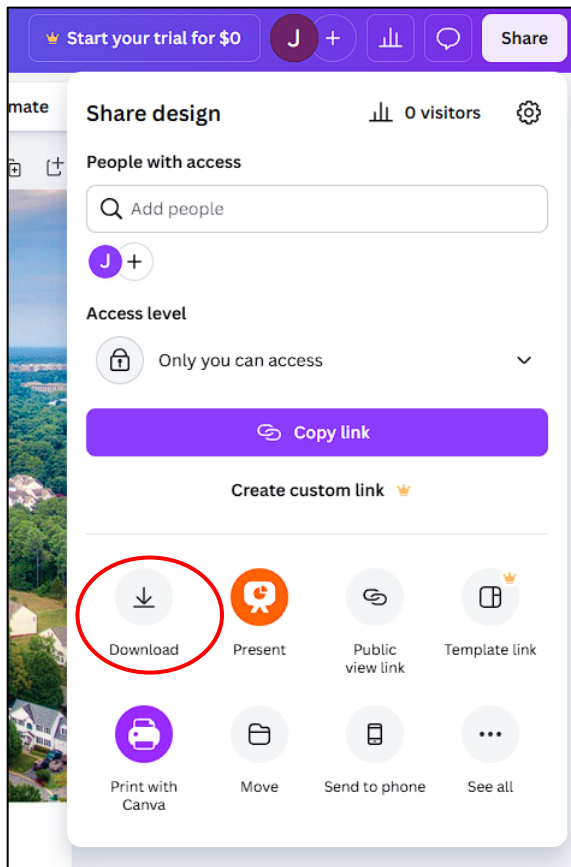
Start your trial for $0
J
+
Share
mate
Share design
0 visitors
People with access
Add people
J
+
Access level
Only you can access
Copy link
Create custom link
Download
Present
Public view link
Template link
Print with Canva
Move
Send to phone
See all